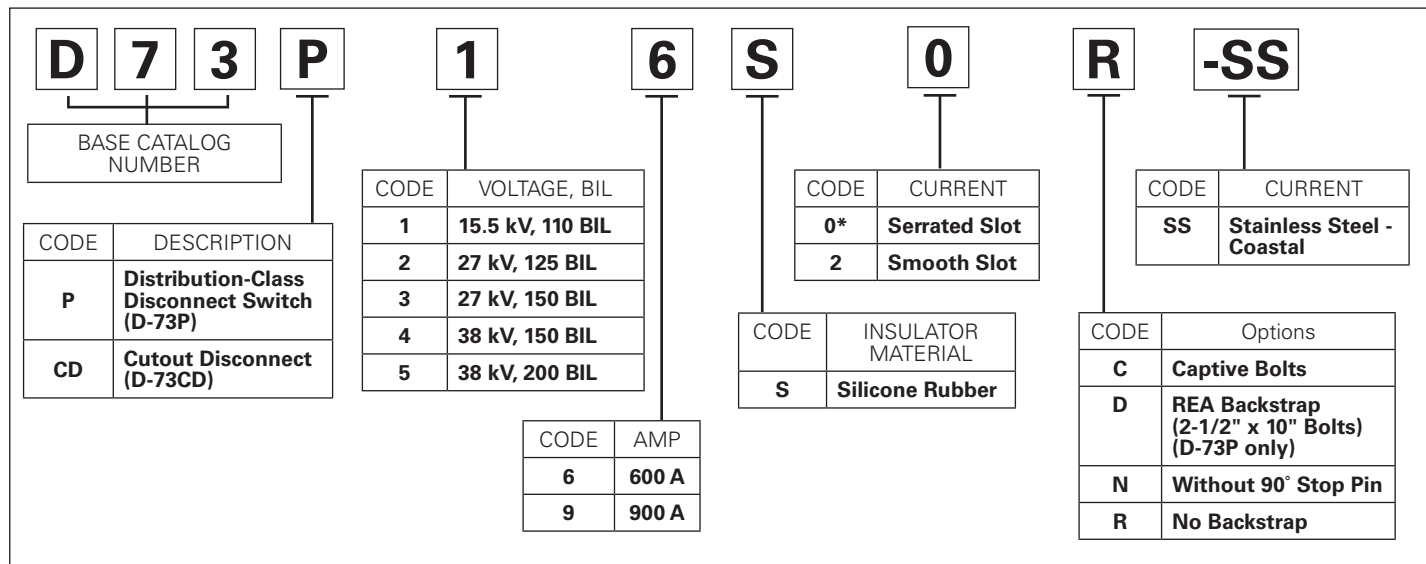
D 7 3 P 1 6 S 0 R -SS

BASE CATALOG NUMBER

| CODE | DESCRIPTION |
|---|---|
| P | Distribution-Class Disconnect Switch (D-73P) |
| CD | Cutout Disconnect (D-73CD) |

| CODE | VOLTAGE, BIL |
|---|---|
| 1 | 15.5 kV, 110 BIL |
| 2 | 27 kV, 125 BIL |
| 3 | 27 kV, 150 BIL |
| 4 | 38 kV, 150 BIL |
| 5 | 38 kV, 200 BIL |

| CODE | AMP |
|---|---|
| 6 | 600 A |
| 9 | 900 A |

| CODE | INSULATOR MATERIAL |
|---|---|
| S | Silicone Rubber |

| CODE | CURRENT |
|---|---|
| 0* | Serrated Slot |
| 2 | Smooth Slot |

| CODE | Options |
|---|---|
| C | Captive Bolts |
| D | REA Backstrap (2-1/2" x 10" Bolts) (D-73P only) |
| N | Without 90˚ Stop Pin |
| R | No Backstrap |

| CODE | CURRENT |
|---|---|
| SS | Stainless Steel - Coastal |